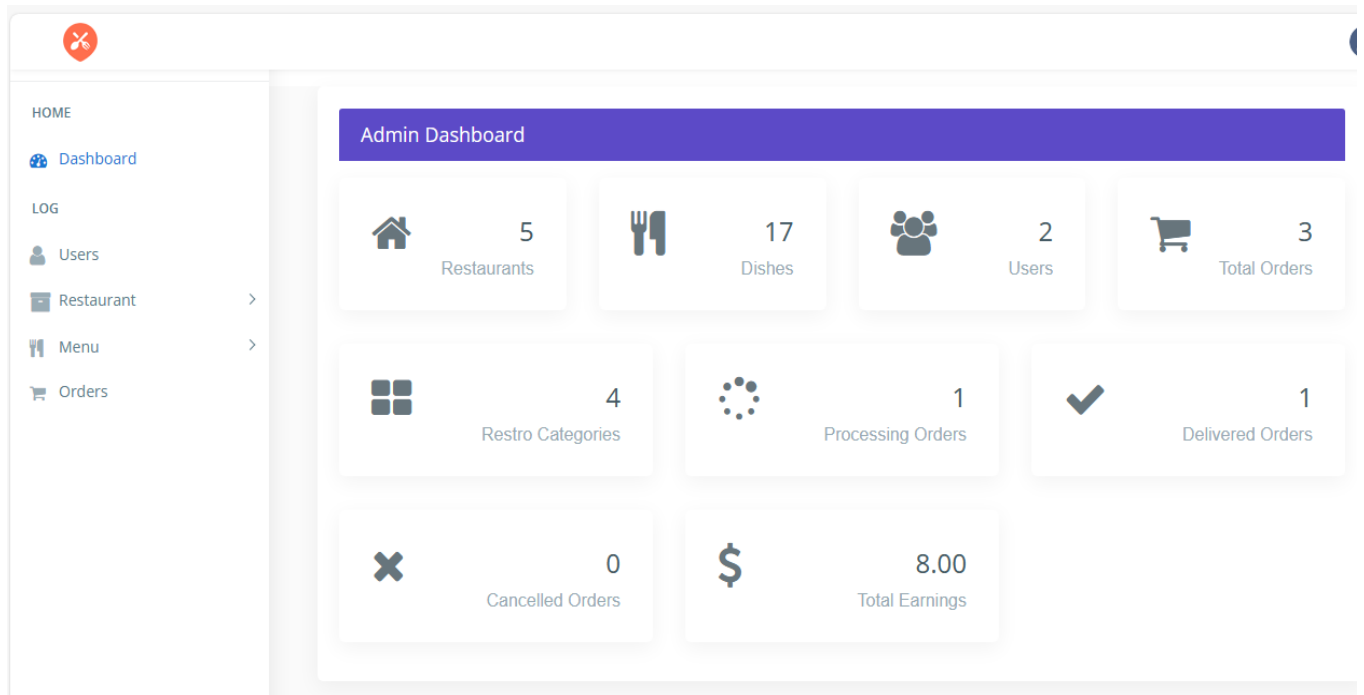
HOME

Dashboard

LOG

Users

Restaurant

Menu

Orders

Admin Dashboard

5
Restaurants

17
Dishes

2
Users

3
Total Orders

4
Restro Categories

1
Processing Orders

1
Delivered Orders

0
Cancelled Orders

8.00
Total Earnings